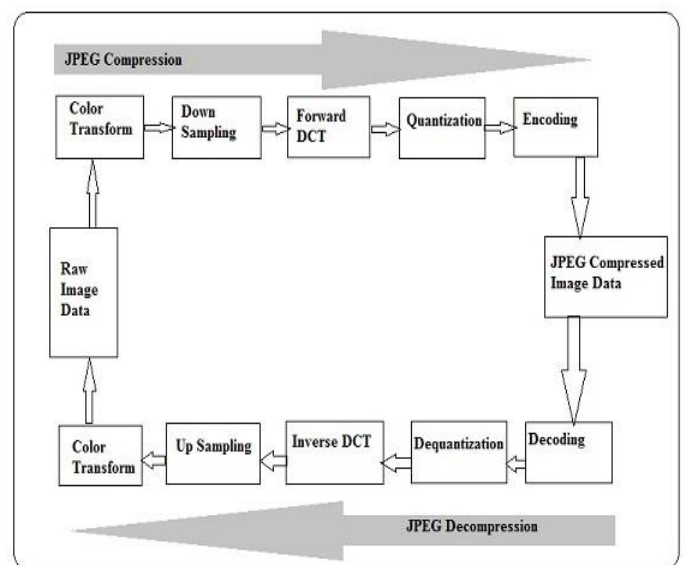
JPEG Compression

Color Transform

Down Sampling

Forward DCT

Quantization

Encoding

JPEG Compressed Image Data

Decoding

Dequantization

Inverse DCT

Up Sampling

Color Transform

Raw Image Data

JPEG Decompression